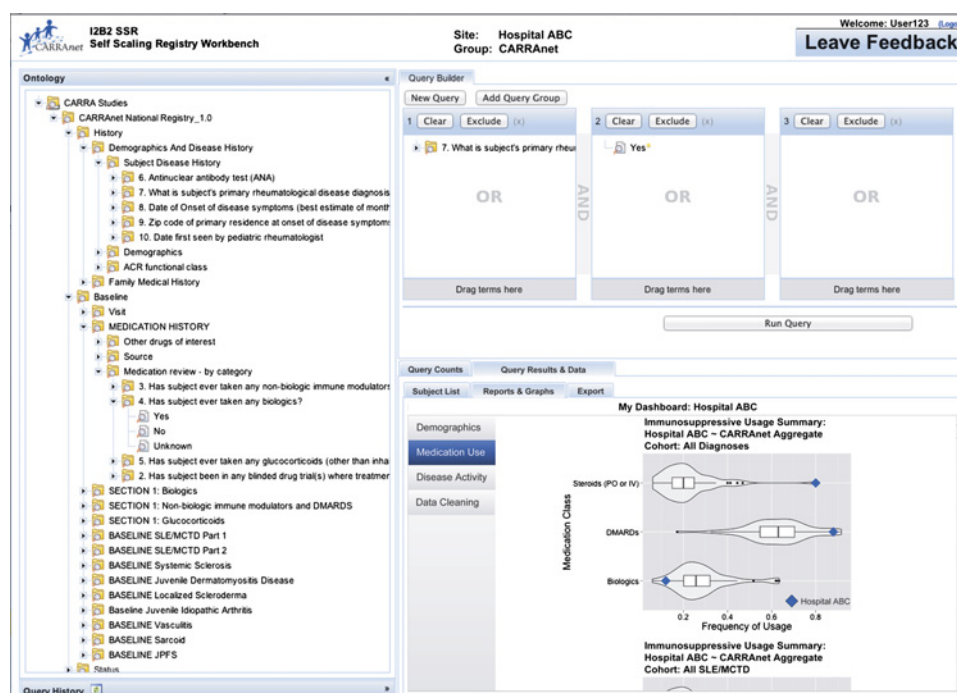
CARRAnet I2B2 SSR Self Scaling Registry Workbench

Site: Hospital ABC
Group: CARRAnet

Welcome: User123 (Log

Leave Feedback

Ontology «

CARRA Studies
CARRAnet National Registry_1.0
History
Demographics And Disease History
Subject Disease History
6. Antinuclear antibody test (ANA)
7. What is subject's primary rheumatological disease diagnosis
8. Date of Onset of disease symptoms (best estimate of month
9. Zip code of primary residence at onset of disease symptoms
10. Date first seen by pediatric rheumatologist
Demographics
ACR functional class
Family Medical History
Baseline
Visit
MEDICATION HISTORY
Other drugs of interest
Source
Medication review - by category
3. Has subject ever taken any non-biologic immune modulators
4. Has subject ever taken any biologics?
Yes
No
Unknown
5. Has subject ever taken any glucocorticoids (other than inha
2. Has subject been in any blinded drug trial(s) where treatmer
SECTION 1: Biologics
SECTION 1: Non-biologic immune modulators and DMARDS
SECTION 1: Glucocorticoids
BASELINE SLE/MCTD Part 1
BASELINE SLE/MCTD Part 2
BASELINE Systemic Sclerosis
BASELINE Juvenile Dermatomyositis Disease
BASELINE Localized Scleroderma
Baseline Juvenile Idiopathic Arthritis
BASELINE Vasculitis
BASELINE Sarcoid
BASELINE JPFS
Status

Query History

Query Builder
New Query | Add Query Group

1 Clear | Exclude (x)
7. What is subject's primary rheu
OR
Drag terms here

AND

2 Clear | Exclude (x)
Yes*
OR
Drag terms here

AND

3 Clear | Exclude (x)
OR
Drag terms here

Run Query

Query Counts | Query Results & Data
Subject List | Reports & Graphs | Export

My Dashboard: Hospital ABC

Demographics
Medication Use
Disease Activity
Data Cleaning

Immunosuppressive Usage Summary:
Hospital ABC ~ CARRAnet Aggregate
Cohort: All Diagnoses

Medication Class
Steroids (PO or IV)
DMARDs
Biologics
0.2 0.4 0.6 0.8
Frequency of Usage
Hospital ABC

Immunosuppressive Usage Summary:
Hospital ABC ~ CARRAnet Aggregate
Cohort: All SLE/MCTD